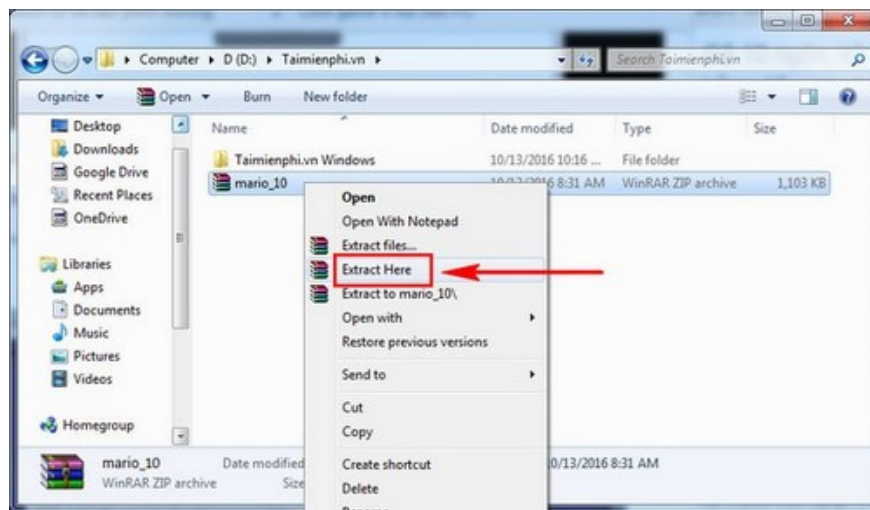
Computer ▸ D (D:) ▸ Taimienphi.vn ▸

Search Taimienphi.vn

Organize ▾ Open ▾ Burn New folder

Desktop
Downloads
Google Drive
Recent Places
OneDrive

Libraries
Apps
Documents
Music
Pictures
Videos

Homegroup

| Name | Date modified | Type | Size |
|---|---|---|---|
| Taimienphi.vn Windows | 10/13/2016 10:16 ... | File folder | |
| mario_10 | 10/13/2016 8:31 AM | WinRAR ZIP archive | 1,103 KB |

Open
Open With Notepad
Extract files...
Extract Here
Extract to mario_10\
Open with
Restore previous versions
Send to
Cut
Copy
Create shortcut
Delete

mario_10 Date modified 10/13/2016 8:31 AM
WinRAR ZIP archive Size